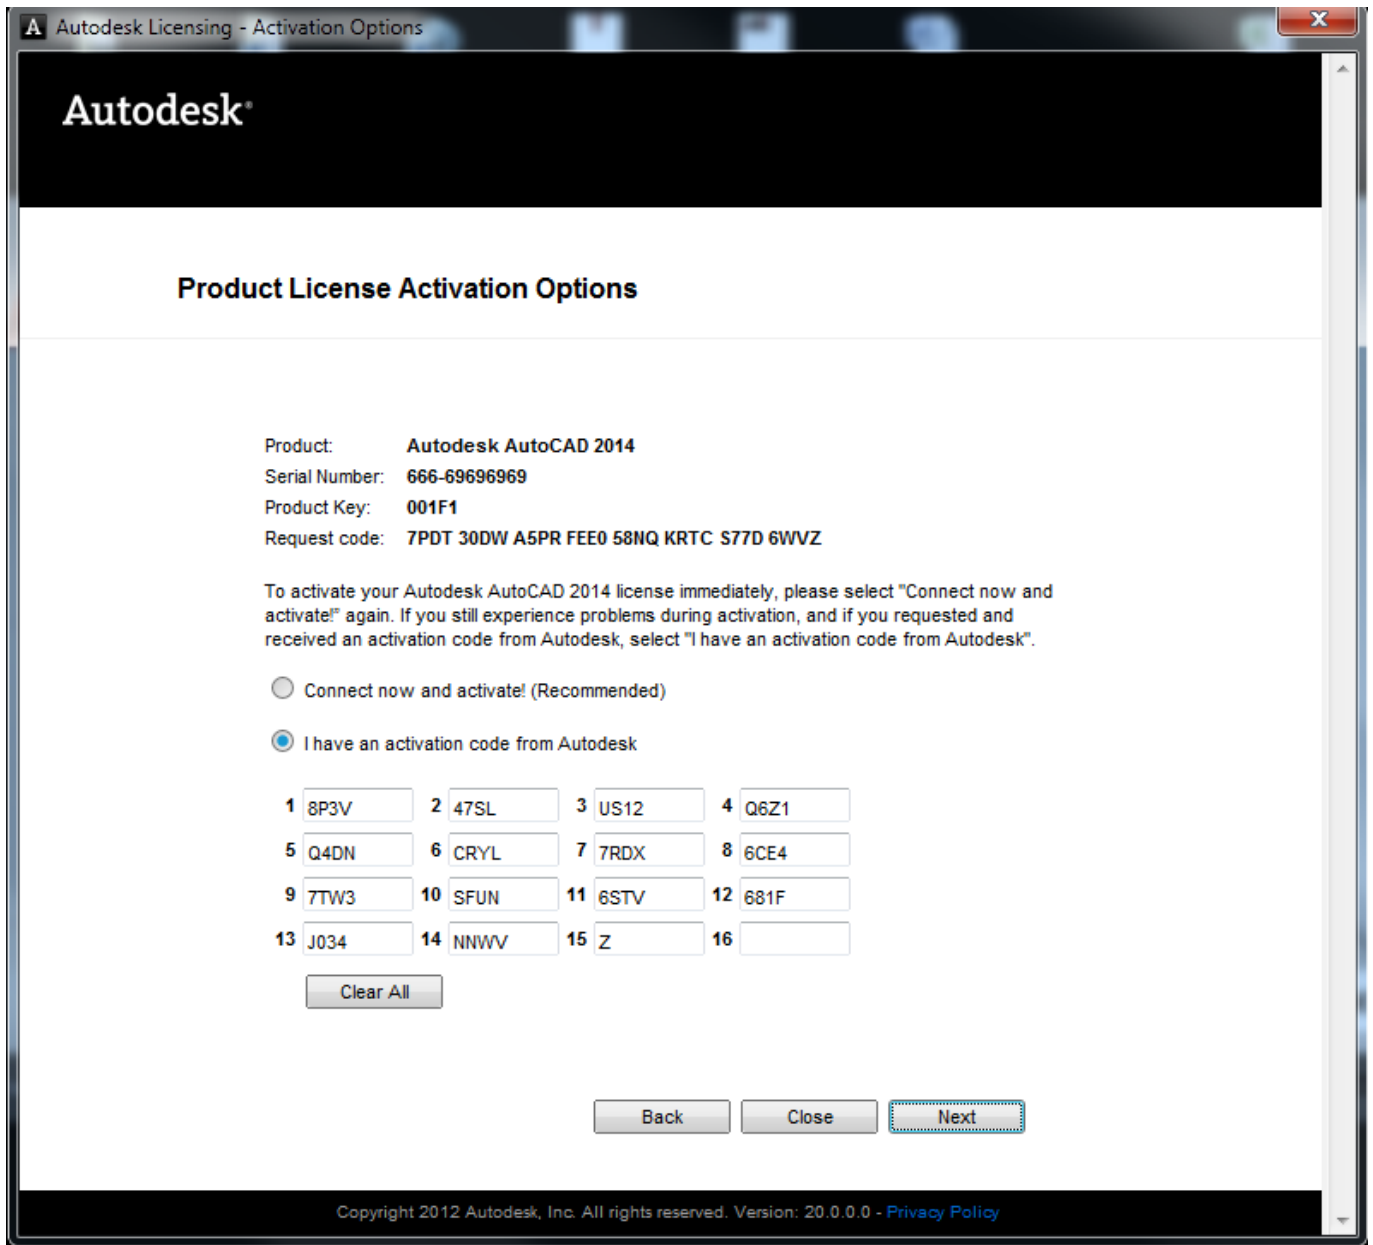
Autodesk Licensing - Activation Options

Autodesk

Product License Activation Options

Product: Autodesk AutoCAD 2014
Serial Number: 666-69696969
Product Key: 001F1
Request code: 7PDT 30DW A5PR FEE0 58NQ KRTC S77D 6WVZ

To activate your Autodesk AutoCAD 2014 license immediately, please select "Connect now and activate!" again. If you still experience problems during activation, and if you requested and received an activation code from Autodesk, select "I have an activation code from Autodesk".

Connect now and activate! (Recommended)

I have an activation code from Autodesk

| 1 | 8P3V | 2 | 47SL | 3 | US12 | 4 | Q6Z1 |
|---|---|---|---|---|---|---|---|
| 5 | Q4DN | 6 | CRYL | 7 | 7RDX | 8 | 6CE4 |
| 9 | 7TW3 | 10 | SFUN | 11 | 6STV | 12 | 681F |
| 13 | J034 | 14 | NNWV | 15 | Z | 16 | |

Clear All

Back Close Next

Copyright 2012 Autodesk, Inc. All rights reserved. Version: 20.0.0.0 - Privacy Policy